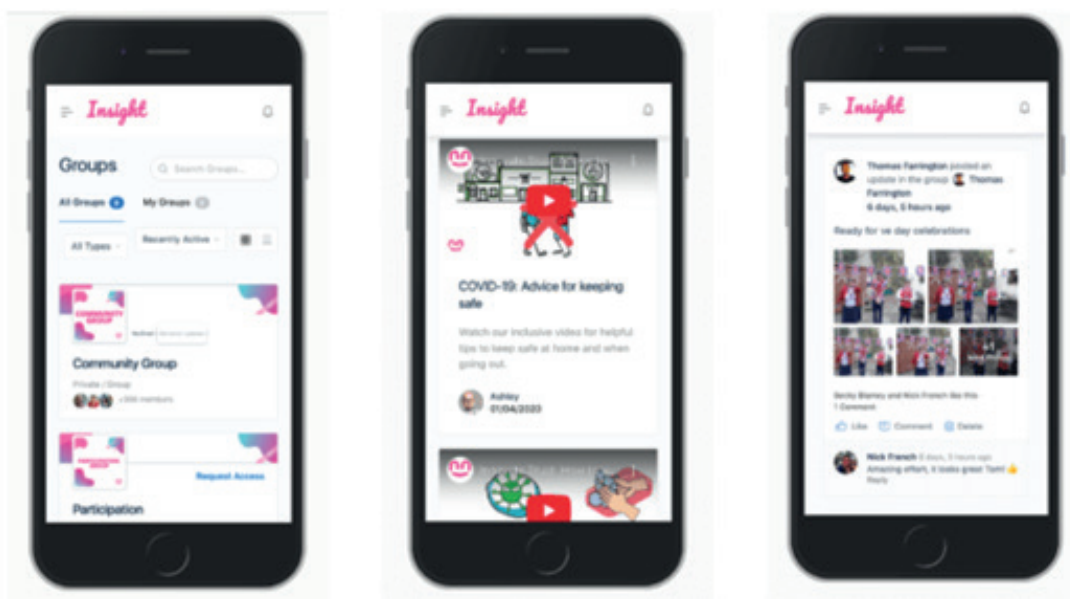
Insight

Groups

Search Groups...

All Groups 6

My Groups 0

All Types

Recently Active

COMMUNITY GROUP

Community Group

Private / Group

+305 members

PARTICIPATION GROUP

Request Access

Participation

Insight

COVID-19: Advice for keeping safe

Watch our inclusive video for helpful tips to keep safe at home and when going out.

Ashley
01/04/2020

Insight

Thomas Farrington posted an update in the group Thomas Farrington
6 days, 5 hours ago

Ready for ve day celebrations

Becky Blamey and Nick French like this
1 Comment

Like Comment Delete

Nick French 6 days, 3 hours ago
Amazing effort, it looks great Tom! 👍
Reply